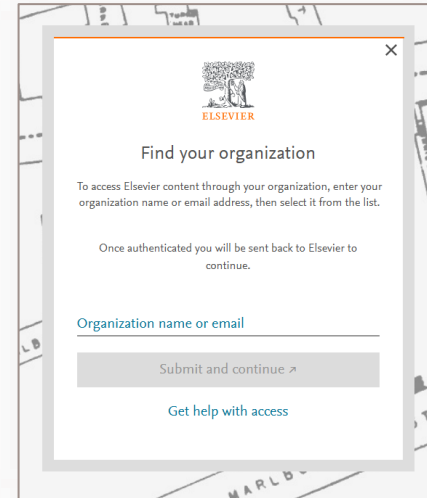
×

ELSEVIER

Find your organization

To access Elsevier content through your organization, enter your organization name or email address, then select it from the list.

Once authenticated you will be sent back to Elsevier to continue.

Organization name or email

Submit and continue ↗

Get help with access

MARLB